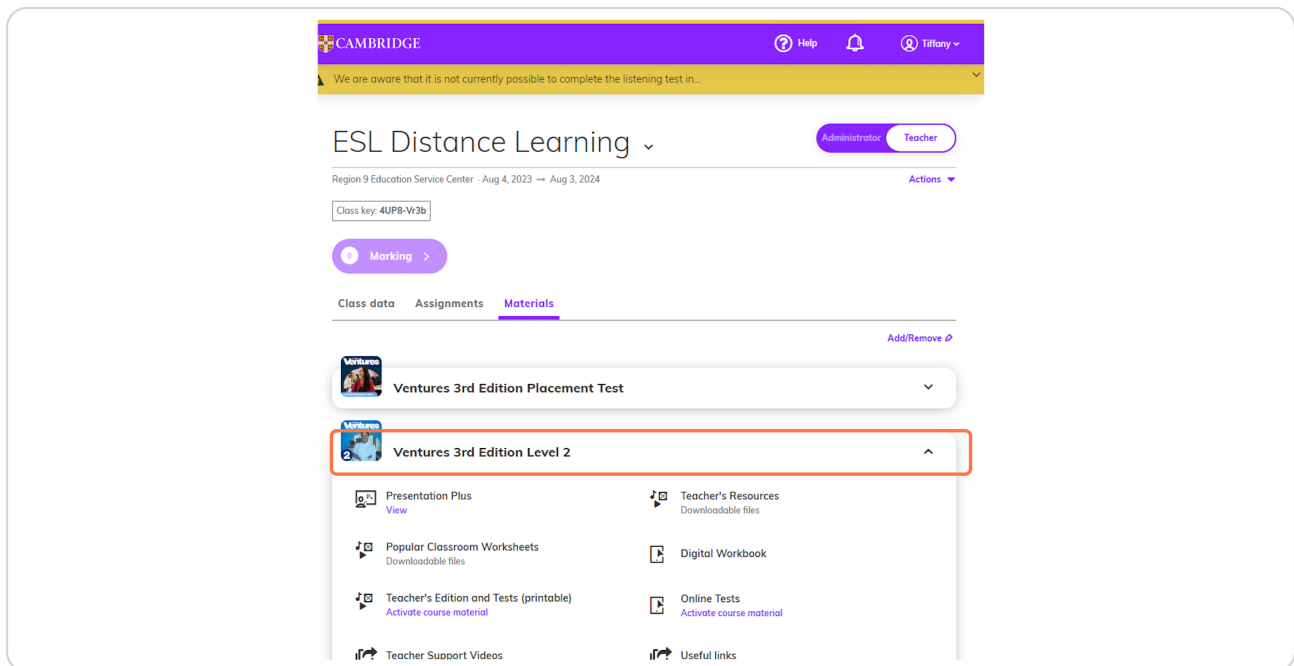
CAMBRIDGE

Help

Tiffany

We are aware that it is not currently possible to complete the listening test in...

ESL Distance Learning

Administrator Teacher

Region 9 Education Service Center · Aug 4, 2023 → Aug 3, 2024

Actions

Class key: 4UP8-Vr3b

0 Marking >

Class data Assignments Materials

Add/Remove

Ventures 3rd Edition Placement Test

Ventures 3rd Edition Level 2

Presentation Plus
View

Teacher's Resources
Downloadable files

Popular Classroom Worksheets
Downloadable files

Digital Workbook

Teacher's Edition and Tests (printable)
Activate course material

Online Tests
Activate course material

Teacher Support Videos

Useful links